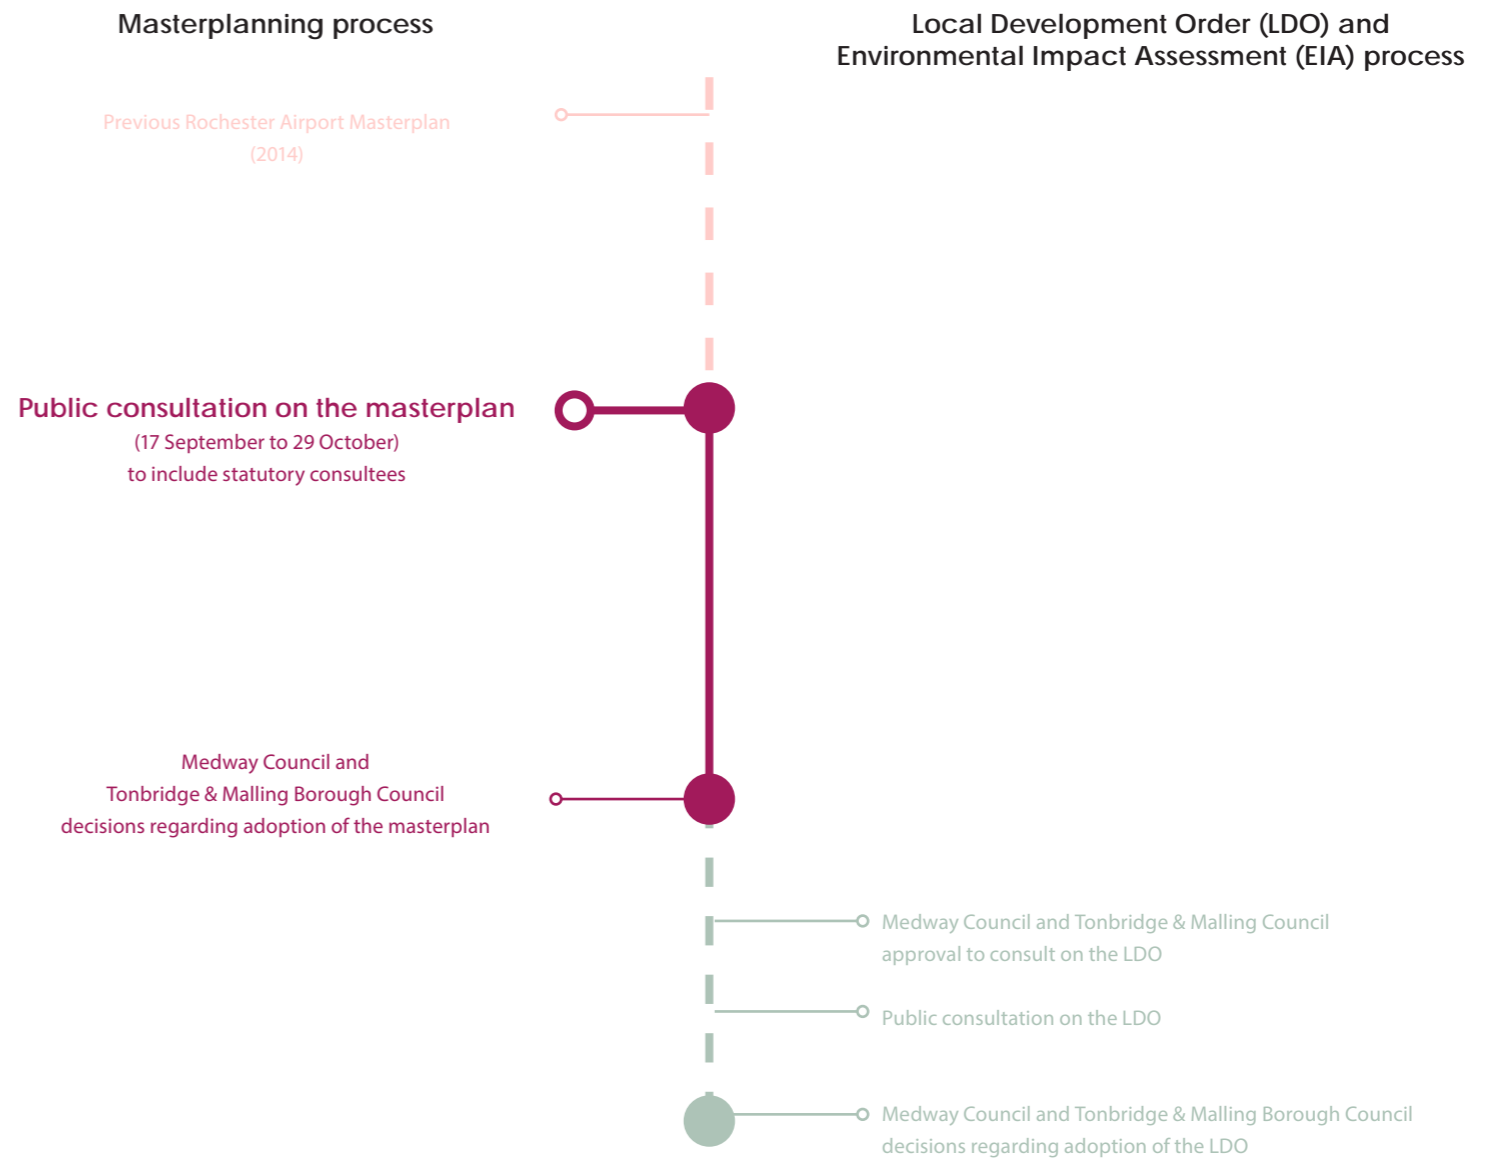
Masterplanning process

Local Development Order (LDO) and Environmental Impact Assessment (EIA) process

Previous Rochester Airport Masterplan (2014)

Public consultation on the masterplan
(17 September to 29 October)
to include statutory consultees

Medway Council and
Tonbridge & Malling Borough Council
decisions regarding adoption of the masterplan

Medway Council and Tonbridge & Malling Council approval to consult on the LDO

Public consultation on the LDO

Medway Council and Tonbridge & Malling Borough Council decisions regarding adoption of the LDO